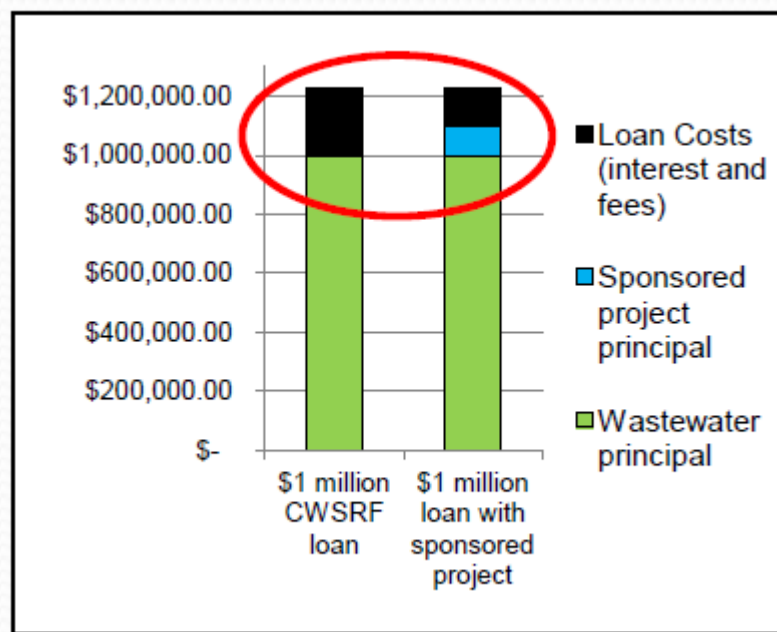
$1,200,000.00
$1,000,000.00
$800,000.00
$600,000.00
$400,000.00
$200,000.00
$-

$1 million CWSRF loan

$1 million loan with sponsored project

Loan Costs (interest and fees)

Sponsored project principal

Wastewater principal